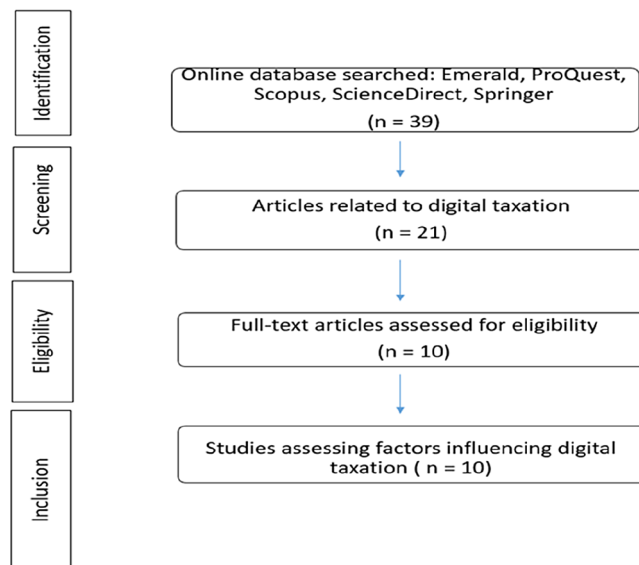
Identification

Online database searched: Emerald, ProQuest, Scopus, ScienceDirect, Springer
(n = 39)

Screening

Articles related to digital taxation
(n = 21)

Eligibility

Full-text articles assessed for eligibility
(n = 10)

Inclusion

Studies assessing factors influencing digital taxation ( n = 10)